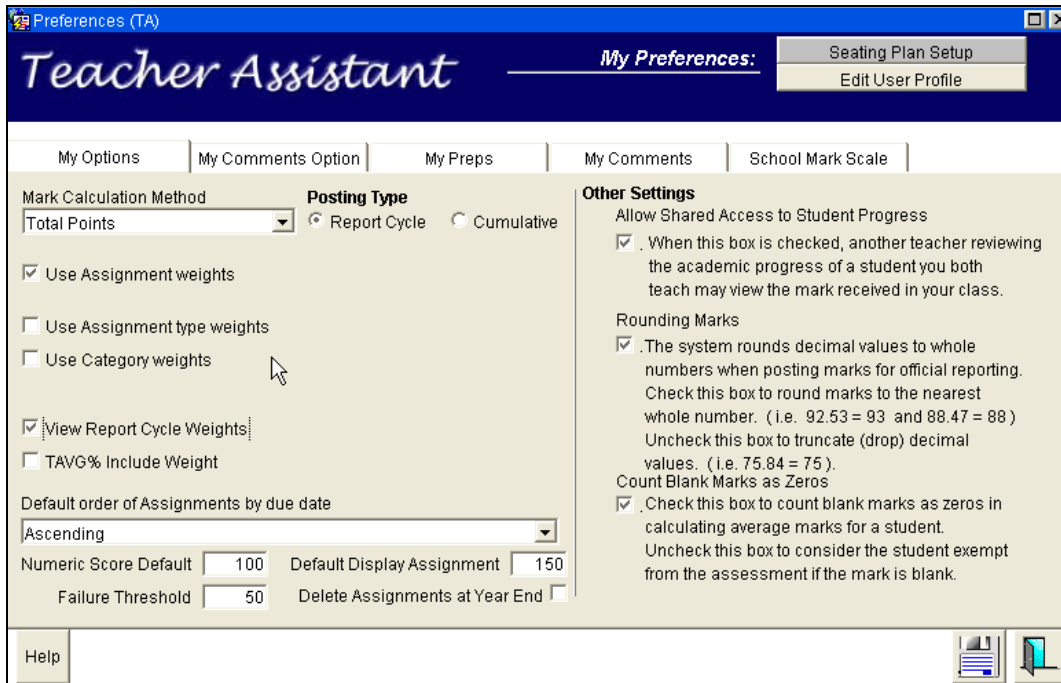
Preferences (TA)

Teacher Assistant

My Preferences:

Seating Plan Setup

Edit User Profile

My Options | My Comments Option | My Preps | My Comments | School Mark Scale

Mark Calculation Method

Total Points

Posting Type

Report Cycle

Cumulative

Use Assignment weights

Use Assignment type weights

Use Category weights

View Report Cycle Weights

TAVG% Include Weight

Default order of Assignments by due date

Ascending

Numeric Score Default 100

Default Display Assignment 150

Failure Threshold 50

Delete Assignments at Year End

Other Settings

Allow Shared Access to Student Progress

. When this box is checked, another teacher reviewing the academic progress of a student you both teach may view the mark received in your class.

Rounding Marks

. The system rounds decimal values to whole numbers when posting marks for official reporting. Check this box to round marks to the nearest whole number. (i.e. 92.53 = 93 and 88.47 = 88) Uncheck this box to truncate (drop) decimal values. (i.e. 75.84 = 75).

Count Blank Marks as Zeros

. Check this box to count blank marks as zeros in calculating average marks for a student. Uncheck this box to consider the student exempt from the assessment if the mark is blank.

Help